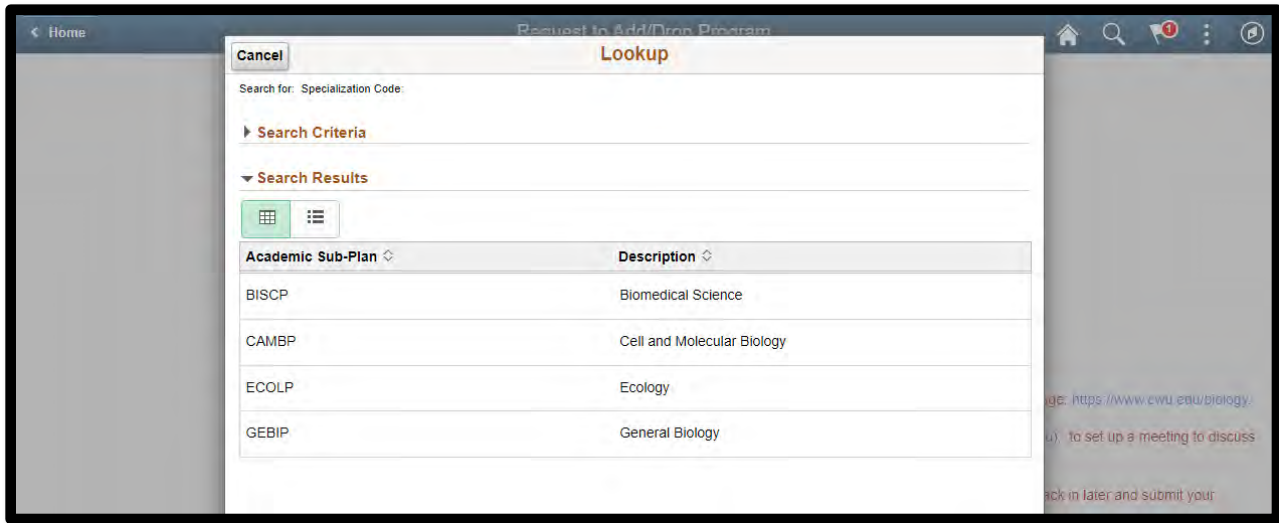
< Home

Request to Add/Drop Program

Cancel

Lookup

Search for: Specialization Code:

Search Criteria

Search Results

| Academic Sub-Plan | Description |
|---|---|
| BISCP | Biomedical Science |
| CAMBP | Cell and Molecular Biology |
| ECOLP | Ecology |
| GEBIP | General Biology |

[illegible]ge: https://www.cwu.edu/biology/

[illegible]u), to set up a meeting to discuss

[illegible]ck in later and submit your